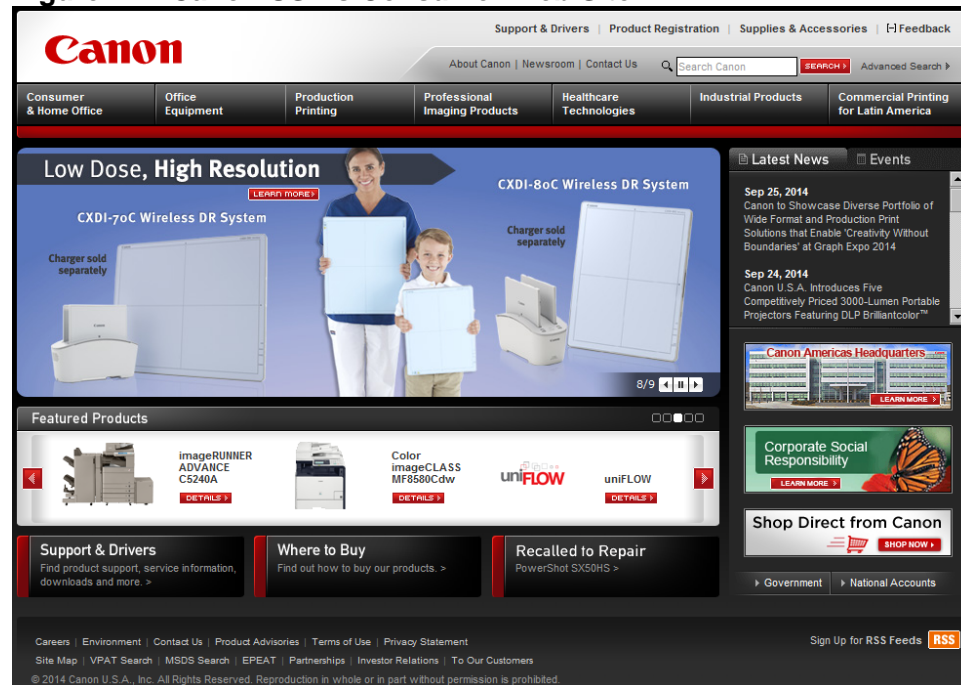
Canon

Support & Drivers | Product Registration | Supplies & Accessories | [+] Feedback

About Canon | Newsroom | Contact Us

Search Canon SEARCH

Advanced Search

Consumer & Home Office

Office Equipment

Production Printing

Professional Imaging Products

Healthcare Technologies

Industrial Products

Commercial Printing for Latin America

Low Dose, High Resolution

LEARN MORE

CXDI-70C Wireless DR System

Charger sold separately

CXDI-80C Wireless DR System

Charger sold separately

8/9

Latest News

Events

Sep 25, 2014

Canon to Showcase Diverse Portfolio of Wide Format and Production Print Solutions that Enable 'Creativity Without Boundaries' at Graph Expo 2014

Sep 24, 2014

Canon U.S.A. Introduces Five Competitively Priced 3000-Lumen Portable Projectors Featuring DLP Brilliantcolor™

Canon Americas Headquarters

LEARN MORE

Corporate Social Responsibility

LEARN MORE

Shop Direct from Canon

SHOP NOW

Government

National Accounts

Featured Products

imageRUNNER ADVANCE C5240A

DETAILS

Color imageCLASS MF8580Cdw

DETAILS

uniFLOW

uniFLOW

DETAILS

Support & Drivers

Find product support, service information, downloads and more. >

Where to Buy

Find out how to buy our products. >

Recalled to Repair

PowerShot SX50HS >

Careers | Environment | Contact Us | Product Advisories | Terms of Use | Privacy Statement

Site Map | VPAT Search | MSDS Search | EPEAT | Partnerships | Investor Relations | To Our Customers

Sign Up for RSS Feeds RSS

© 2014 Canon U.S.A., Inc. All Rights Reserved. Reproduction in whole or in part without permission is prohibited.